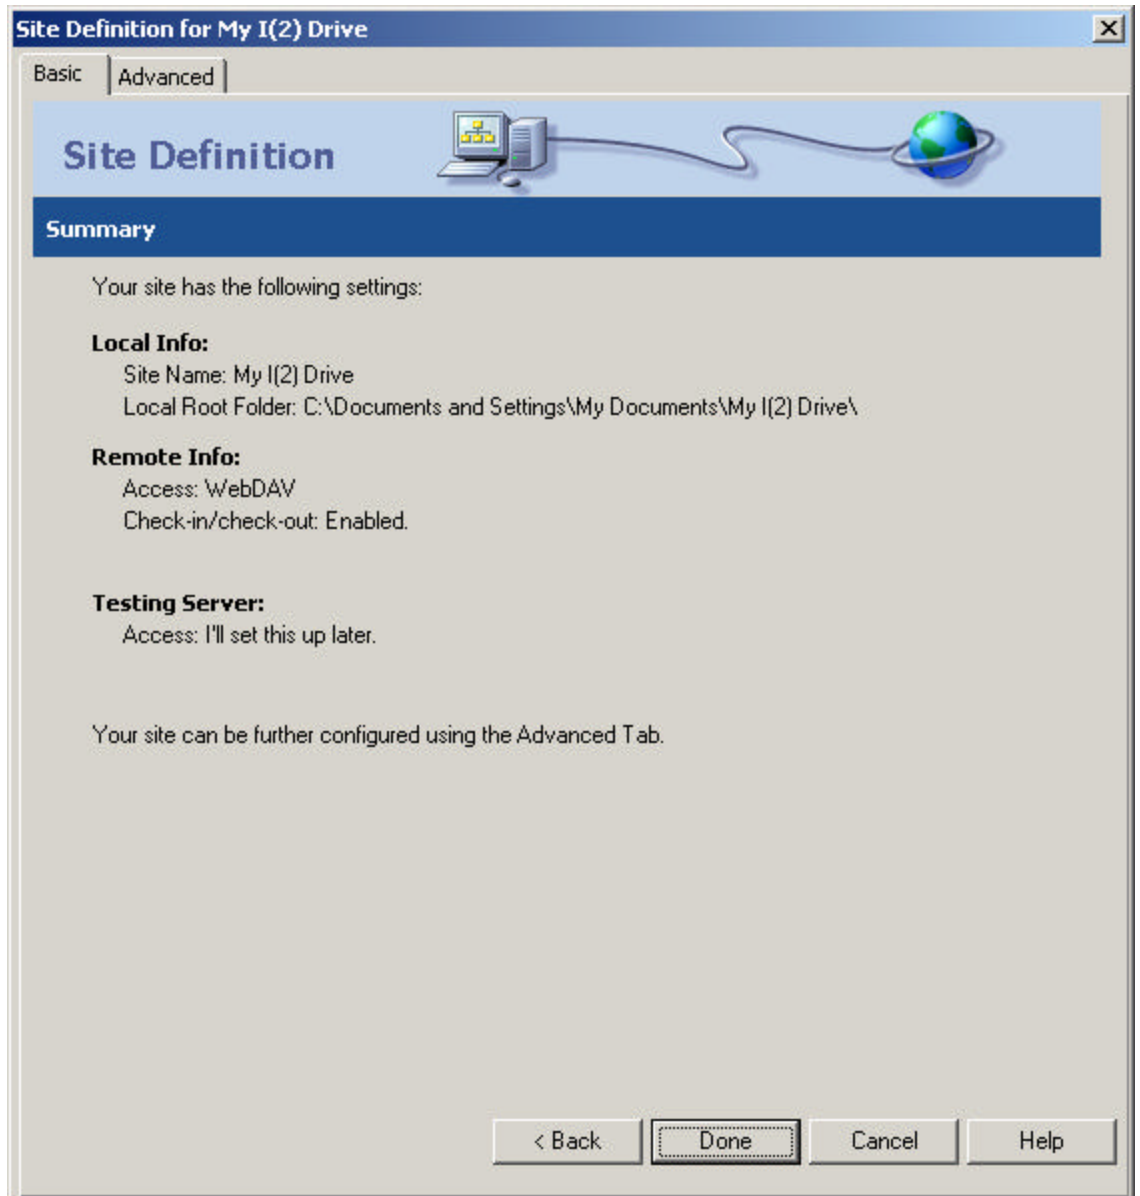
Site Definition for My I(2) Drive

Basic
Advanced

Site Definition

Summary

Your site has the following settings:

Local Info:
Site Name: My I(2) Drive
Local Root Folder: C:\Documents and Settings\My Documents\My I(2) Drive\

Remote Info:
Access: WebDAV
Check-in/check-out: Enabled.

Testing Server:
Access: I'll set this up later.

Your site can be further configured using the Advanced Tab.

< Back
Done
Cancel
Help